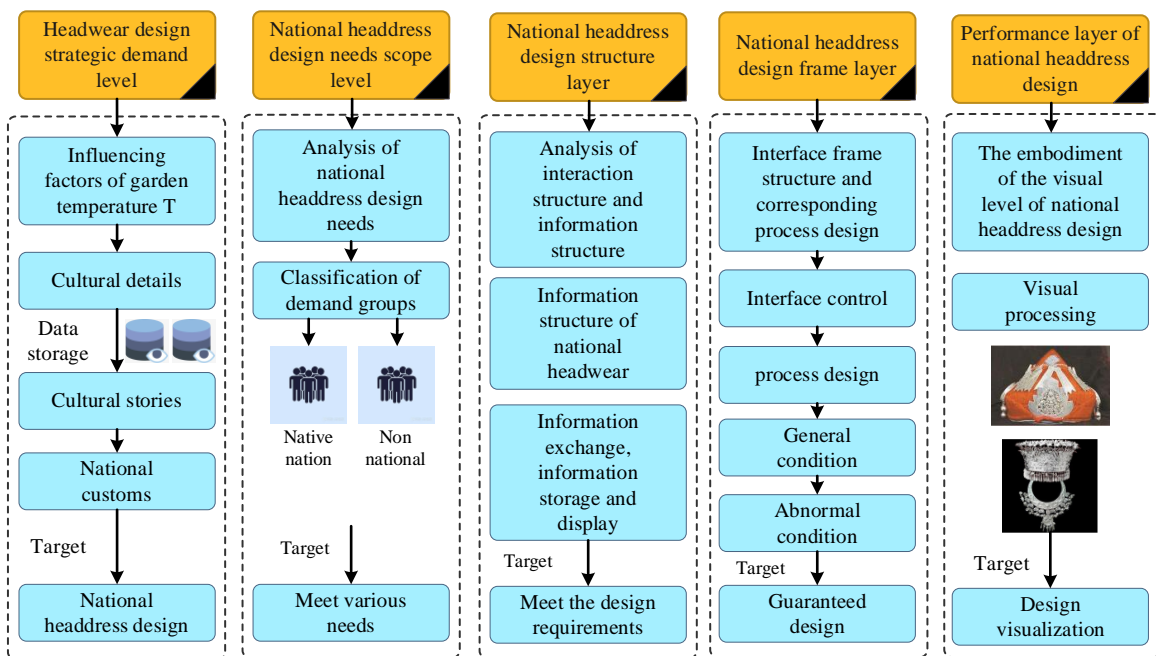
Headwear design strategic demand level

Influencing factors of garden temperature T

Cultural details

Data storage

Cultural stories

National customs

Target

National headdress design

National headdress design needs scope level

Analysis of national headdress design needs

Classification of demand groups

Native nation

Non national

Target

Meet various needs

National headdress design structure layer

Analysis of interaction structure and information structure

Information structure of national headwear

Information exchange, information storage and display

Target

Meet the design requirements

National headdress design frame layer

Interface frame structure and corresponding process design

Interface control

process design

General condition

Abnormal condition

Target

Guaranteed design

Performance layer of national headdress design

The embodiment of the visual level of national headdress design

Visual processing

Target

Design visualization